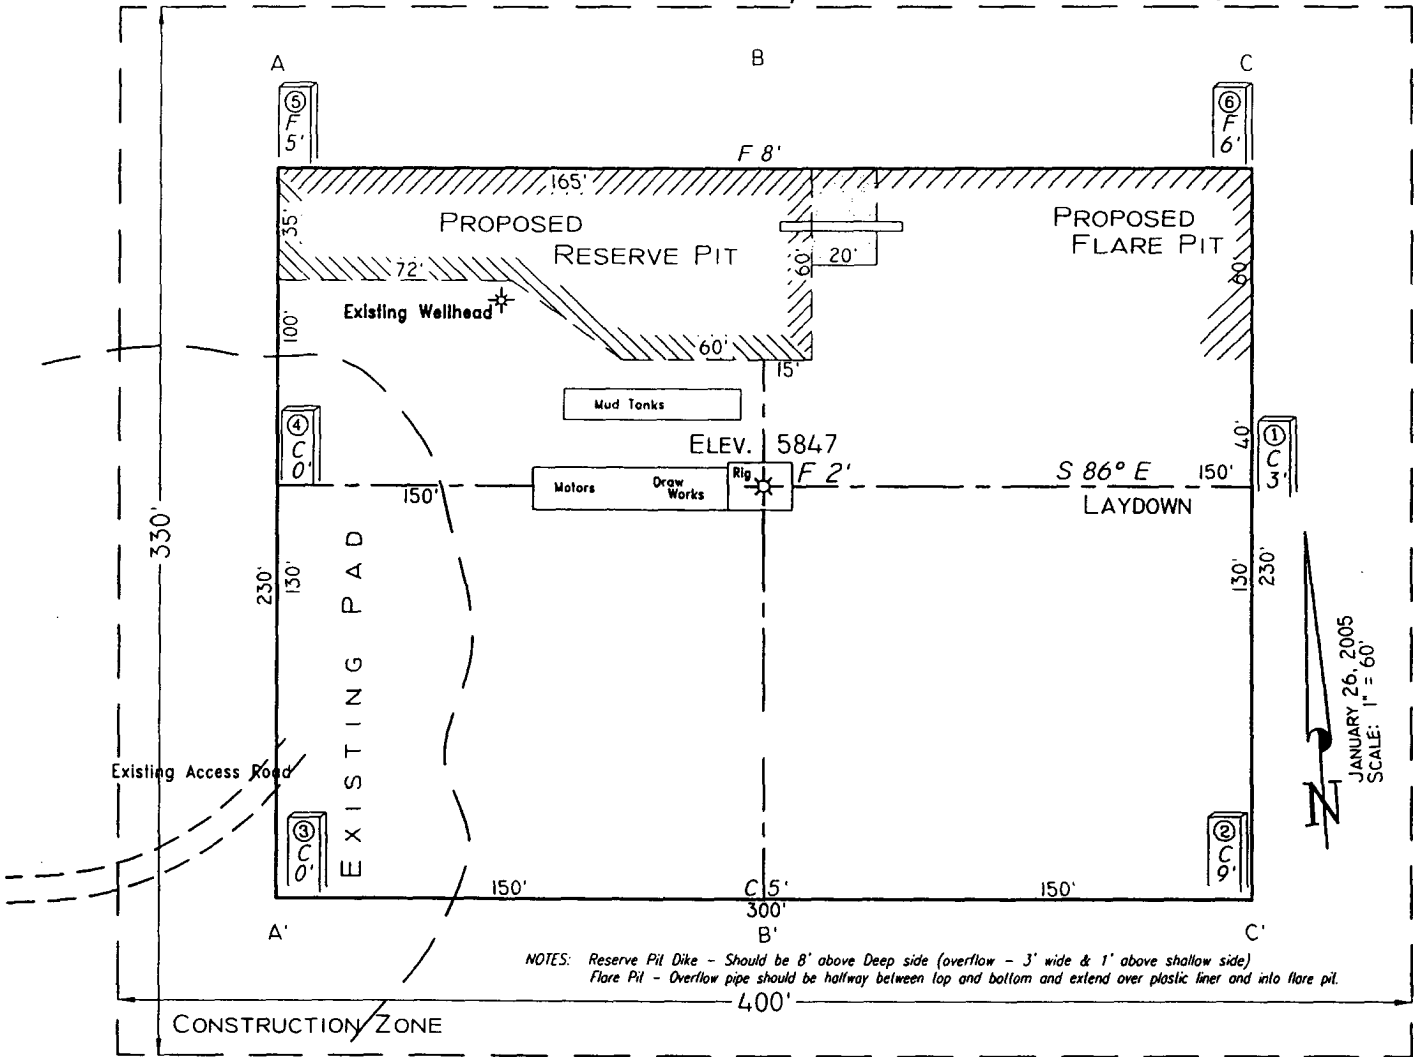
A B C

5
F
5'

6
F
6'

F 8'

165'

35'

PROPOSED
RESERVE PIT

20'

60'

PROPOSED
FLARE PIT

60'

72'

Existing Wellhead

100'

60'

15'

Mud Tanks

4
C
0'

ELEV. 5847

40'

1
C
3'

Motors

Draw Works

Rig

F 2'

S 86° E

150'

150'

LAYDOWN

330'

230'

130'

EXISTING PAD

130'

230'

JANUARY 26, 2005
SCALE: 1" = 60'

N

Existing Access Road

3
C
0'

2
C
9'

150'

C 5'

150'

300'

A'

B'

C'

NOTES: Reserve Pit Dike - Should be 8' above Deep side (overflow - 3' wide & 1' above shallow side)
Flare Pit - Overflow pipe should be halfway between top and bottom and extend over plastic liner and into flare pit.

400'

CONSTRUCTION ZONE